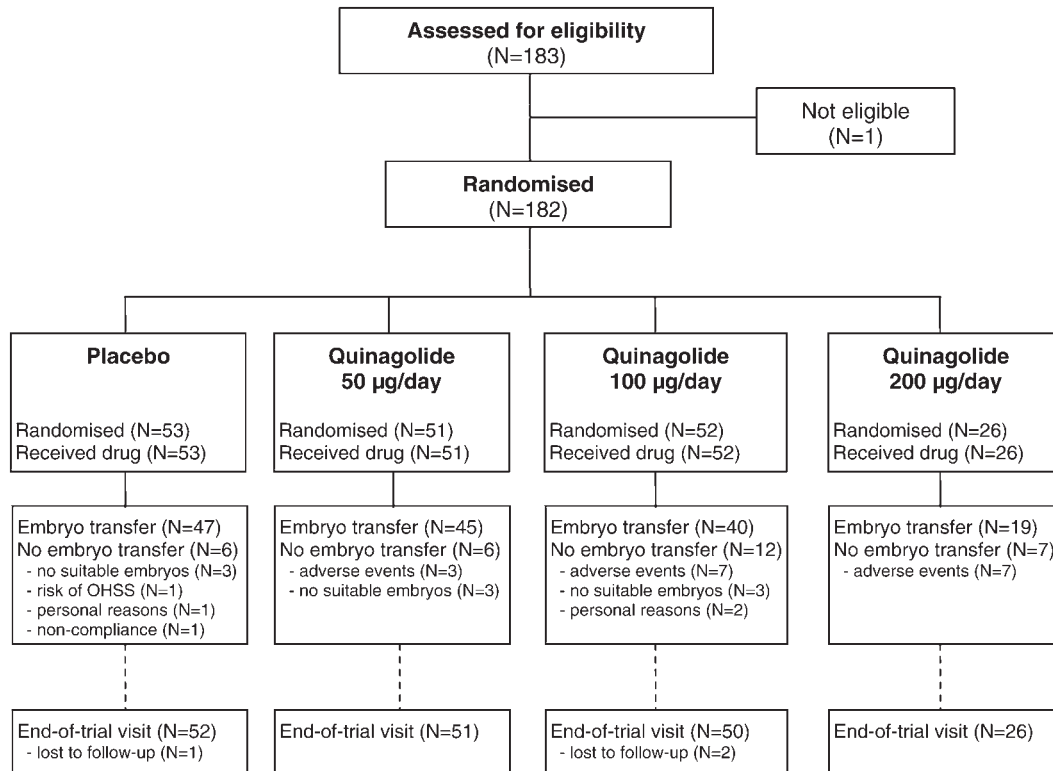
Assessed for eligibility
(N=183)

Not eligible
(N=1)

Randomised
(N=182)

Placebo

Randomised (N=53)
Received drug (N=53)

Embryo transfer (N=47)
No embryo transfer (N=6)
- no suitable embryos (N=3)
- risk of OHSS (N=1)
- personal reasons (N=1)
- non-compliance (N=1)

End-of-trial visit (N=52)
- lost to follow-up (N=1)

Quinagolide
50 µg/day

Randomised (N=51)
Received drug (N=51)

Embryo transfer (N=45)
No embryo transfer (N=6)
- adverse events (N=3)
- no suitable embryos (N=3)

End-of-trial visit (N=51)

Quinagolide
100 µg/day

Randomised (N=52)
Received drug (N=52)

Embryo transfer (N=40)
No embryo transfer (N=12)
- adverse events (N=7)
- no suitable embryos (N=3)
- personal reasons (N=2)

End-of-trial visit (N=50)
- lost to follow-up (N=2)

Quinagolide
200 µg/day

Randomised (N=26)
Received drug (N=26)

Embryo transfer (N=19)
No embryo transfer (N=7)
- adverse events (N=7)

End-of-trial visit (N=26)